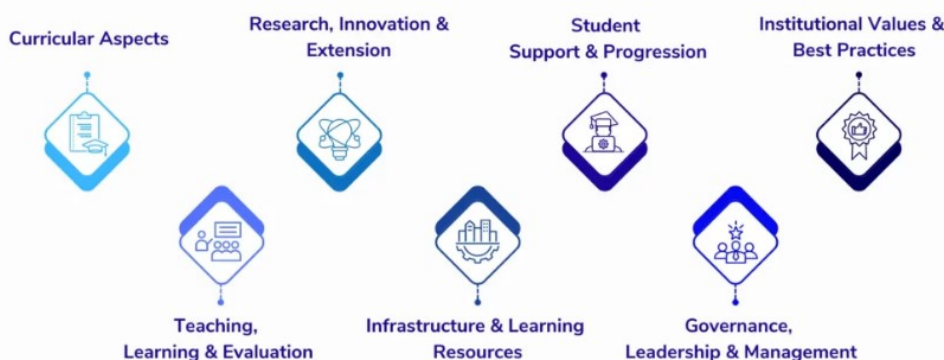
Curricular Aspects

Research, Innovation & Extension

Student Support & Progression

Institutional Values & Best Practices

Teaching, Learning & Evaluation

Infrastructure & Learning Resources

Governance, Leadership & Management